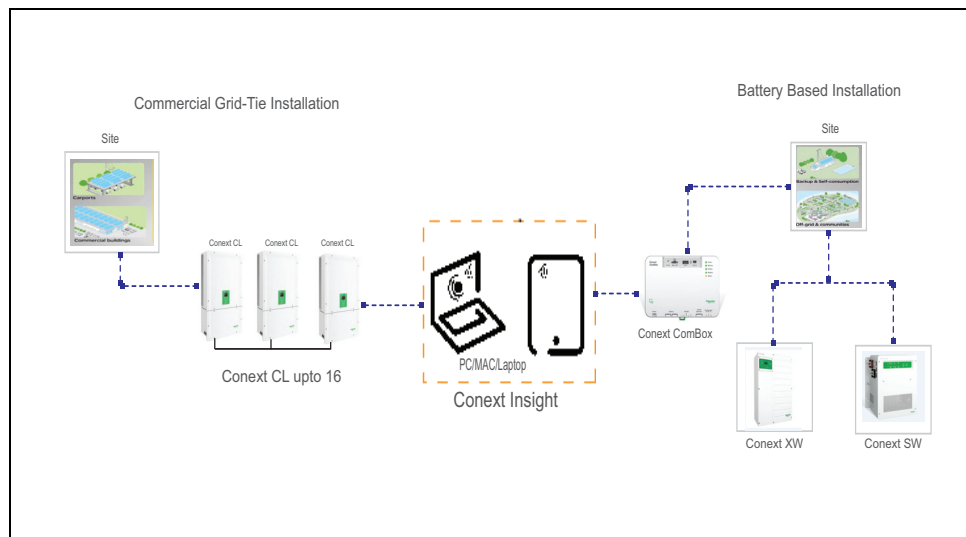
Commercial Grid-Tie Installation

Site

Carports

Commercial buildings

Conext CL

Conext CL

Conext CL

Conext CL upto 16

PC/MAC/Laptop

Conext Insight

Battery Based Installation

Site

Backup & Self-consumption

Off-grid & communities

Conext ComBox

Conext XW

Conext SW